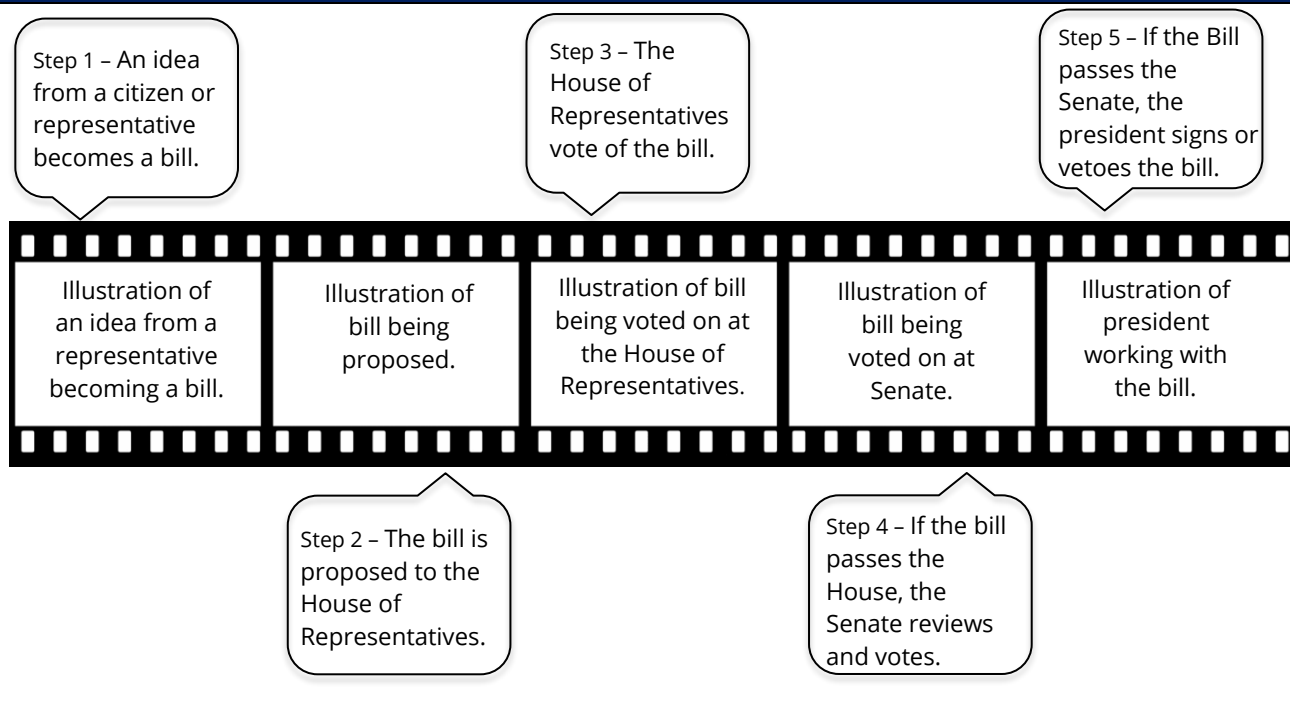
Step 1 – An idea from a citizen or representative becomes a bill.

Step 3 – The House of Representatives vote of the bill.

Step 5 – If the Bill passes the Senate, the president signs or vetoes the bill.

Illustration of an idea from a representative becoming a bill.

Illustration of bill being proposed.

Illustration of bill being voted on at the House of Representatives.

Illustration of bill being voted on at Senate.

Illustration of president working with the bill.

Step 2 – The bill is proposed to the House of Representatives.

Step 4 – If the bill passes the House, the Senate reviews and votes.